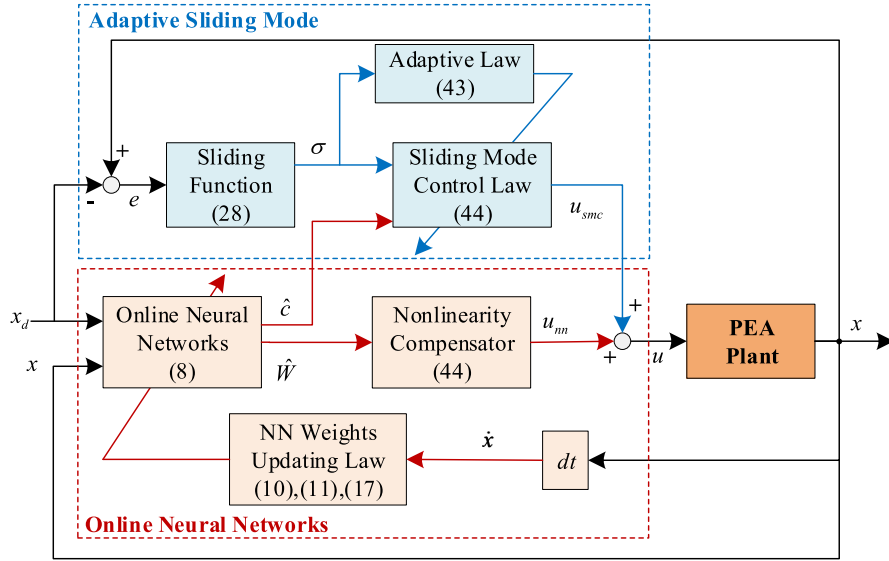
Adaptive Sliding Mode

Adaptive Law
(43)

+

$\sigma$

Sliding Function
(28)

Sliding Mode Control Law
(44)

-

$e$

$u_{smc}$

$x_d$

Online Neural Networks
(8)

$\hat{c}$

Nonlinearity Compensator
(44)

$u_{nn}$

+

+

$u$

PEA Plant

$x$

$x$

$\hat{W}$

NN Weights Updating Law
(10),(11),(17)

$\dot{x}$

$dt$

Online Neural Networks